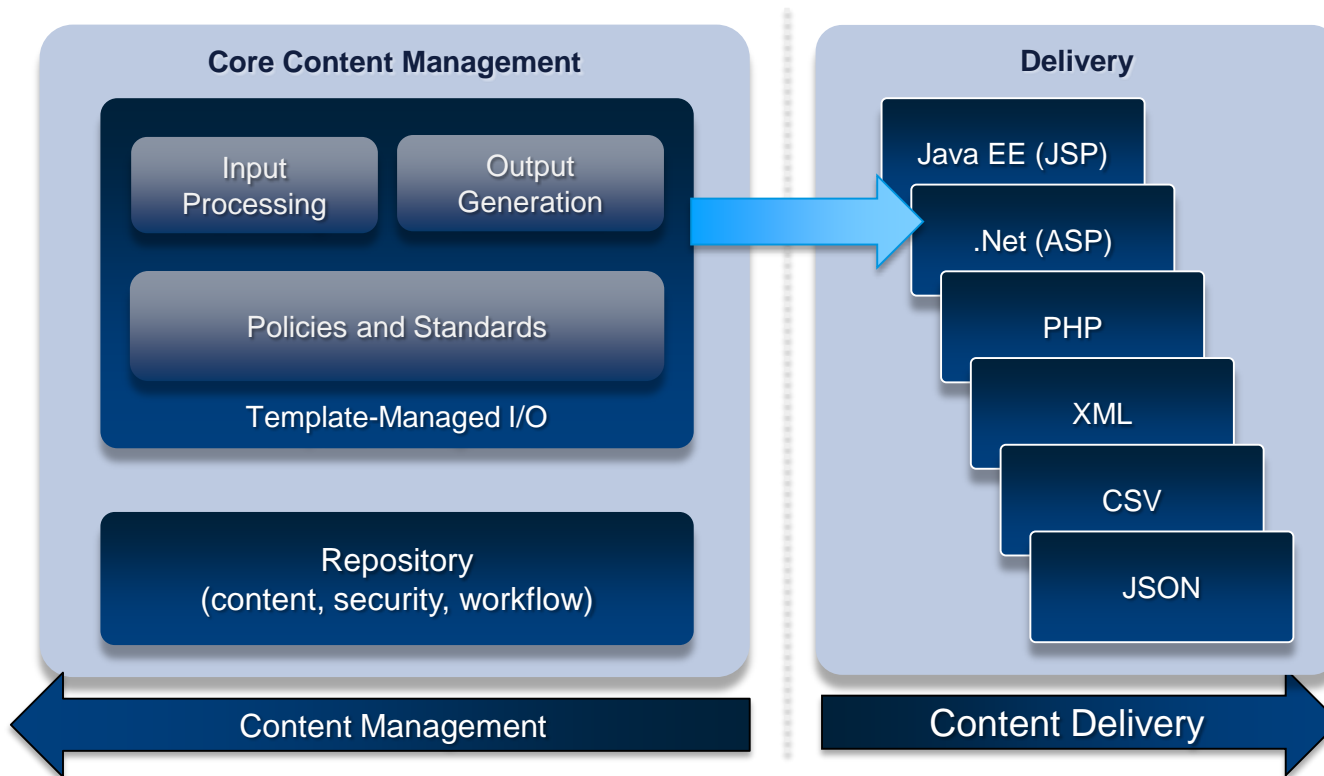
Core Content Management

Input Processing

Output Generation

Policies and Standards

Template-Managed I/O

Repository (content, security, workflow)

Delivery

Java EE (JSP)

.Net (ASP)

PHP

XML

CSV

JSON

Content Management

Content Delivery